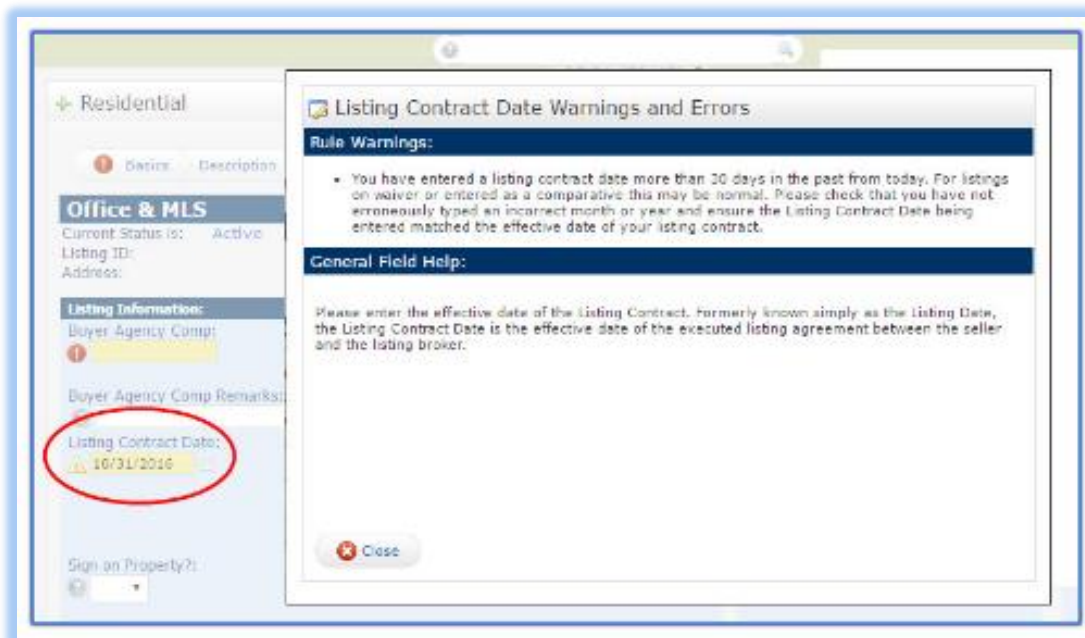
Residential

Basics Description

Office & MLS

Current Status is: Active

Listing ID:

Address:

Listing Information:

Buyer Agency Comp:

Buyer Agency Comp Remarks:

Listing Contract Date:

10/31/2016

Sign on Property?:

Listing Contract Date Warnings and Errors

Rule Warnings:

• You have entered a listing contract date more than 30 days in the past from today. For listings on waiver or entered as a comparative this may be normal. Please check that you have not erroneously typed an incorrect month or year and ensure the Listing Contract Date being entered matched the effective date of your listing contract.

General Field Help:

Please enter the effective date of the Listing Contract. Formerly known simply as the Listing Date, the Listing Contract Date is the effective date of the executed listing agreement between the seller and the listing broker.

Close